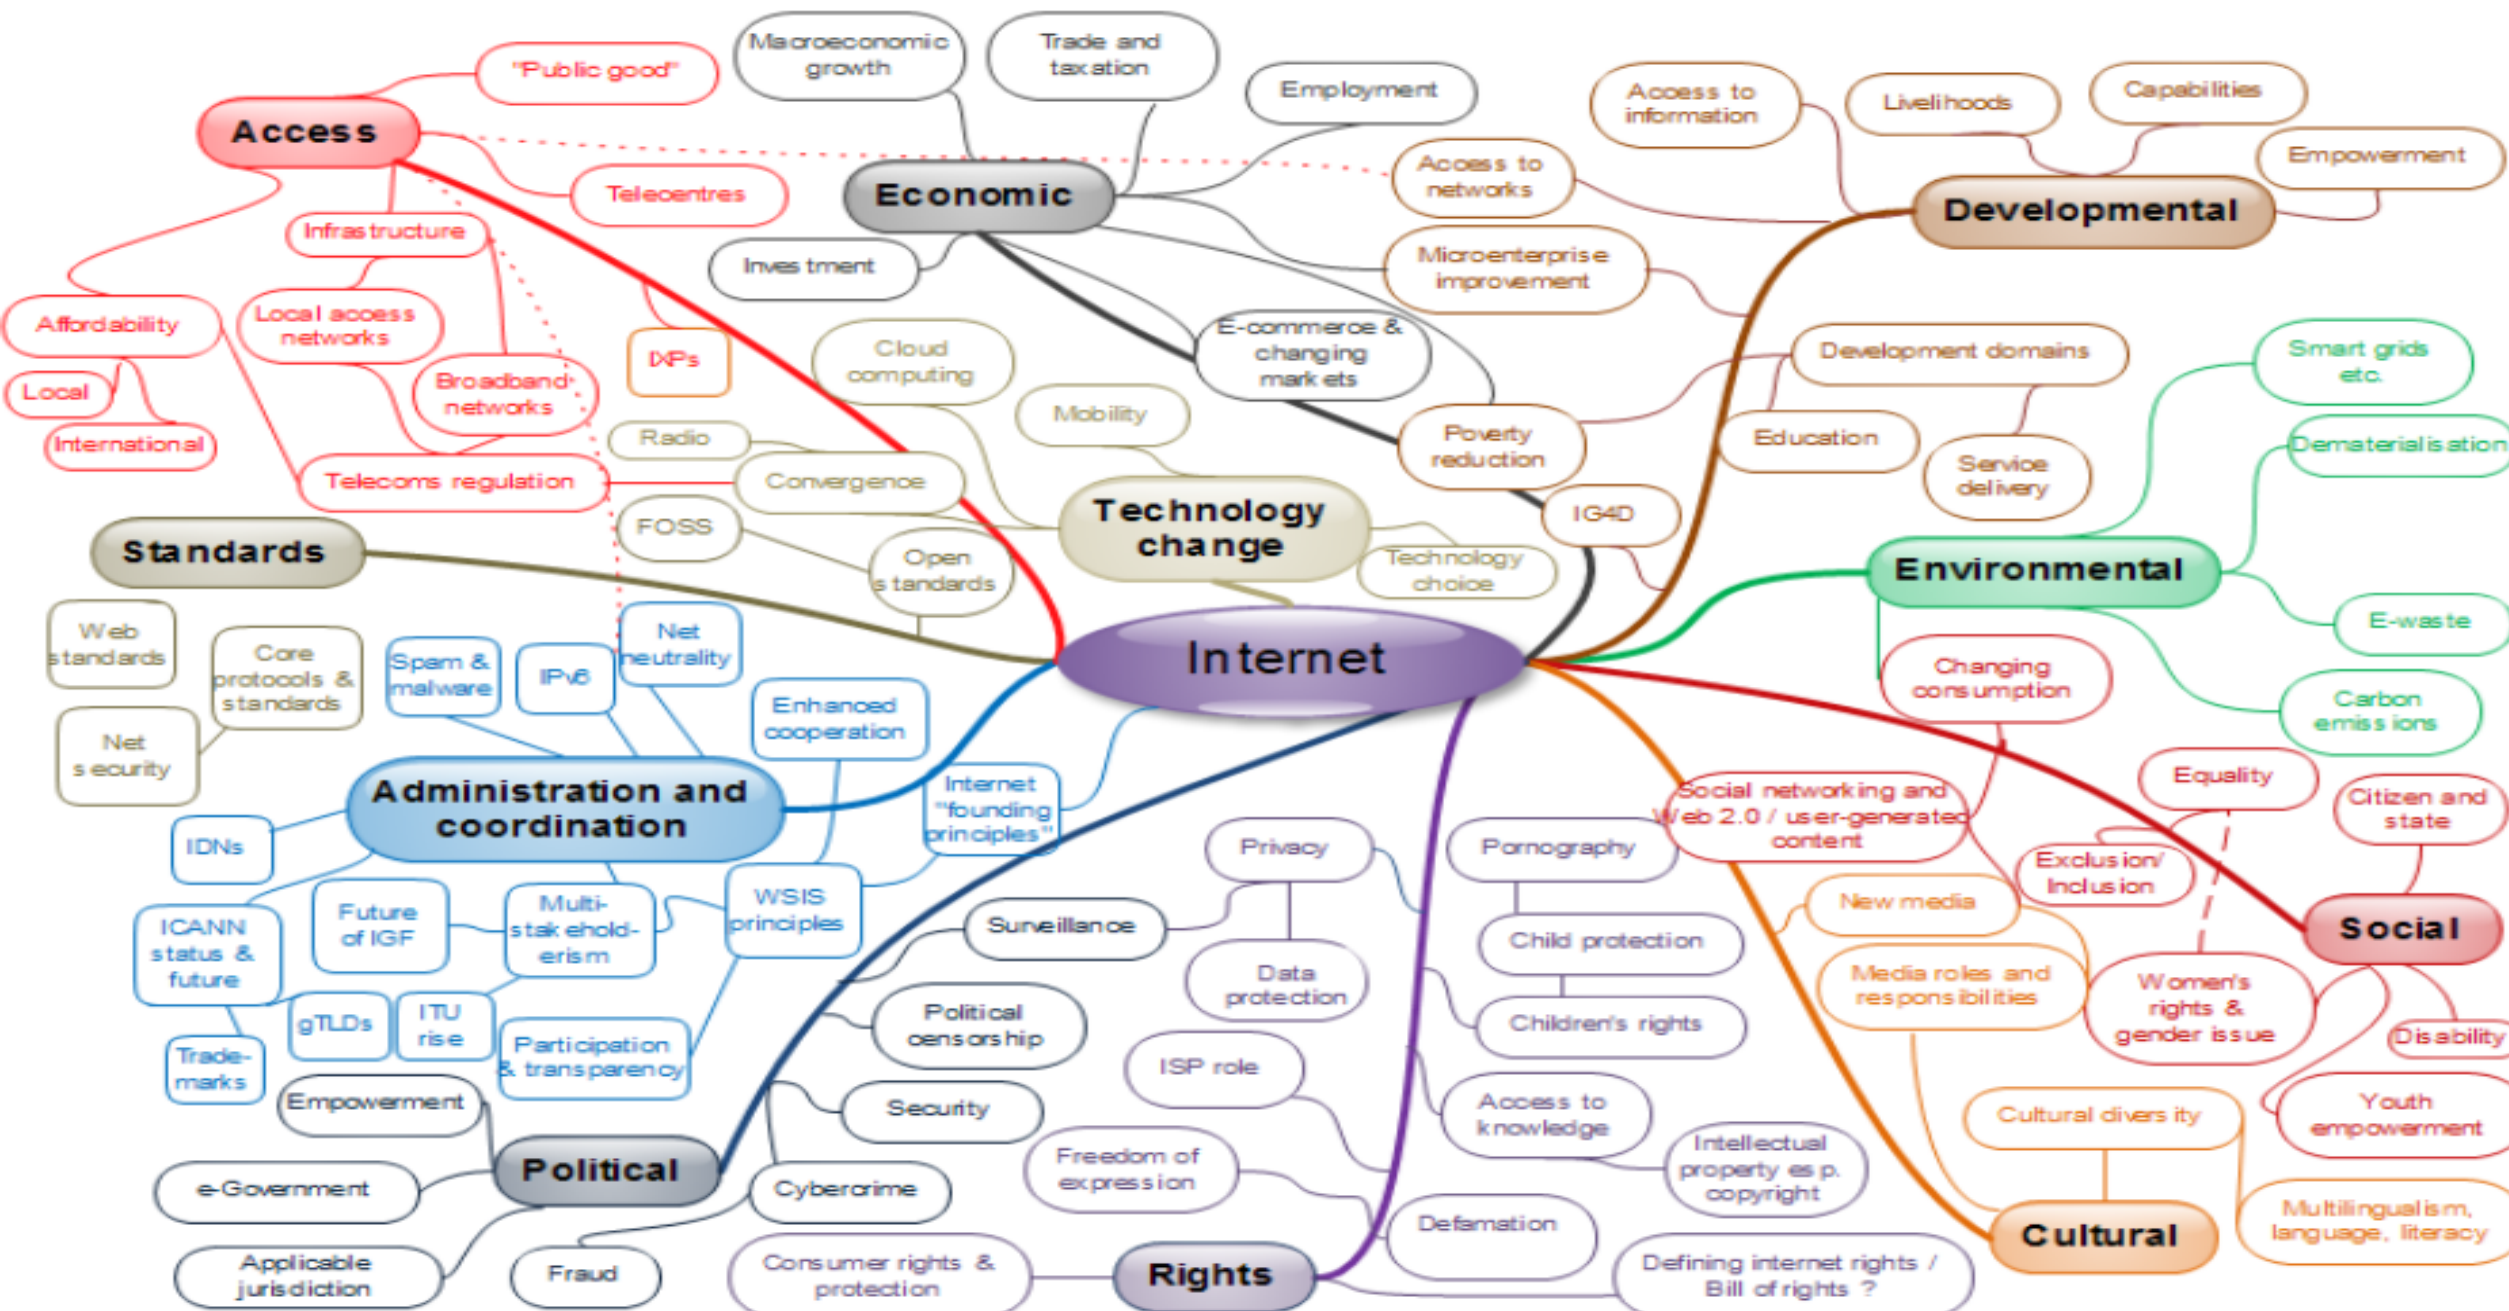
Internet

Access
"Public good"
Telecentres
Infrastructure
Affordability
Local access networks
Local
International
Broadband networks
IXPs
Telecoms regulation

Economic
Macroeconomic growth
Trade and taxation
Employment
Investment
E-commerce & changing markets
Microenterprise improvement
Access to networks
Poverty reduction
IG4D

Developmental
Access to information
Livelihoods
Capabilities
Empowerment
Development domains
Education
Service delivery

Technology change
Cloud computing
Mobility
Radio
Convergence
FOSS
Open standards
Technology choice

Standards
Web standards
Core protocols & standards
Net security

Environmental
Smart grids etc.
Dematerialisation
E-waste
Carbon emissions
Changing consumption

Administration and coordination
Spam & malware
IPv6
Net neutrality
Enhanced cooperation
Internet "founding principles"
IDNs
ICANN status & future
Future of IGF
Multi-stakeholderism
WSIS principles
gTLDs
ITU rise
Participation & transparency
Trade-marks

Social
Equality
Citizen and state
Exclusion/ Inclusion
Women's rights & gender issue
Disability
Youth empowerment
Social networking and Web 2.0 / user-generated content

Cultural
New media
Media roles and responsibilities
Cultural diversity
Multilingualism, language, literacy

Political
Empowerment
e-Government
Applicable jurisdiction
Surveillance
Political censorship
Security
Cybercrime
Fraud

Rights
Privacy
Data protection
Pornography
Child protection
Children's rights
ISP role
Access to knowledge
Intellectual property esp. copyright
Freedom of expression
Defamation
Consumer rights & protection
Defining internet rights / Bill of rights ?